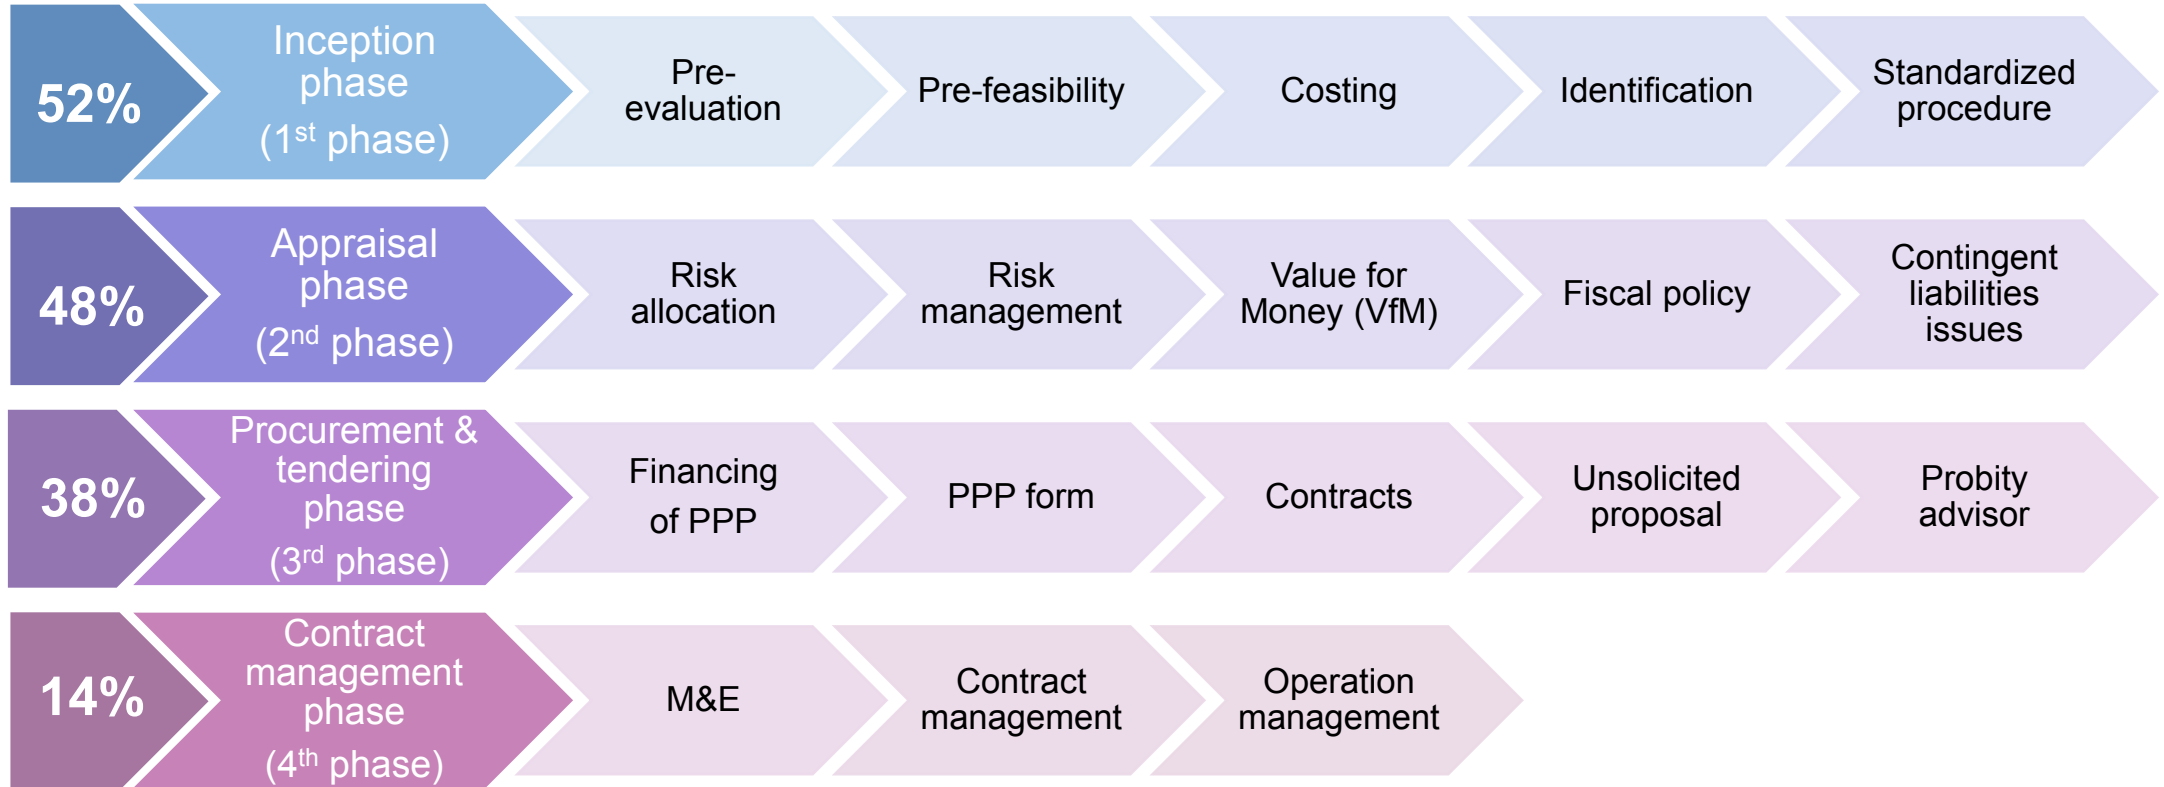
52%

Inception phase ($1^{st}$ phase)

Pre-evaluation

Pre-feasibility

Costing

Identification

Standardized procedure

48%

Appraisal phase ($2^{nd}$ phase)

Risk allocation

Risk management

Value for Money (VfM)

Fiscal policy

Contingent liabilities issues

38%

Procurement & tendering phase ($3^{rd}$ phase)

Financing of PPP

PPP form

Contracts

Unsolicited proposal

Probity advisor

14%

Contract management phase ($4^{th}$ phase)

M&E

Contract management

Operation management